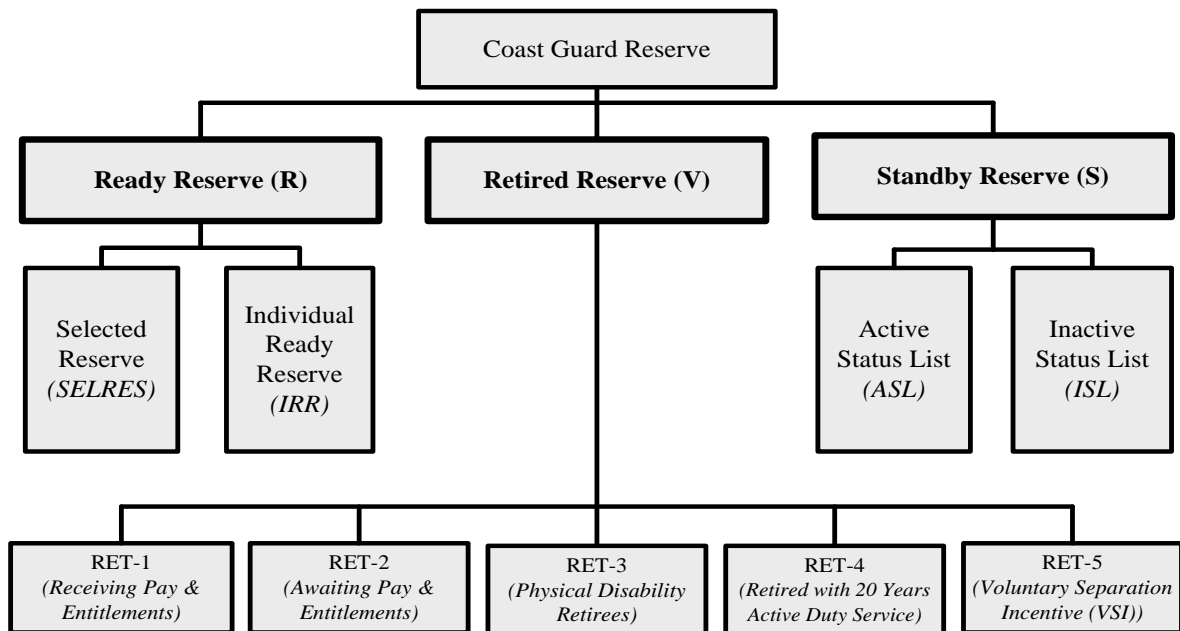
Coast Guard Reserve

Ready Reserve (R)

Retired Reserve (V)

Standby Reserve (S)

Selected Reserve *(SELRES)*

Individual Ready Reserve *(IRR)*

Active Status List *(ASL)*

Inactive Status List *(ISL)*

RET-1 *(Receiving Pay & Entitlements)*

RET-2 *(Awaiting Pay & Entitlements)*

RET-3 *(Physical Disability Retirees)*

RET-4 *(Retired with 20 Years Active Duty Service)*

RET-5 *(Voluntary Separation Incentive (VSI))*